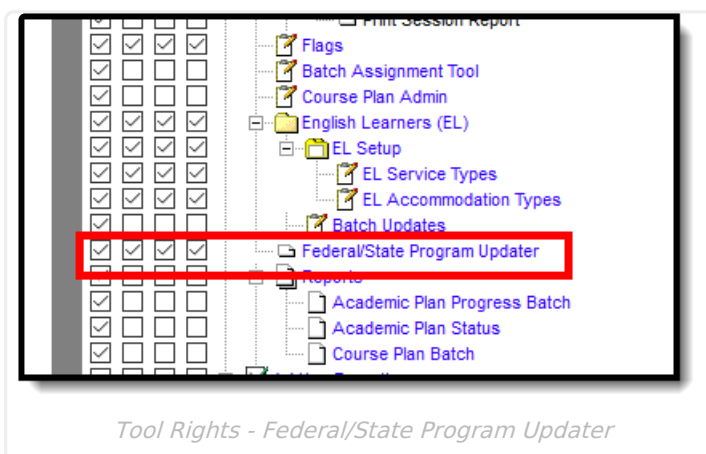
Print Session Report
Flags
Batch Assignment Tool
Course Plan Admin
English Learners (EL)
EL Setup
EL Service Types
EL Accommodation Types
Batch Updates
Federal/State Program Updater
Reports
Academic Plan Progress Batch
Academic Plan Status
Course Plan Batch

Tool Rights - Federal/State Program Updater